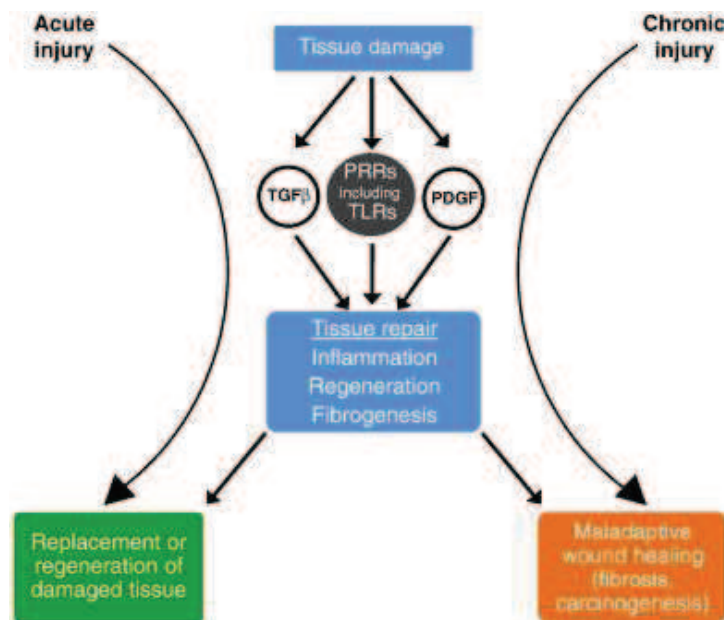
Acute injury

Chronic injury

Tissue damage

TGFβ

PRRs including TLRs

PDGF

Tissue repair
Inflammation
Regeneration
Fibrogenesis

Replacement or regeneration of damaged tissue

Maladaptive wound healing (fibrosis, carcinogenesis)